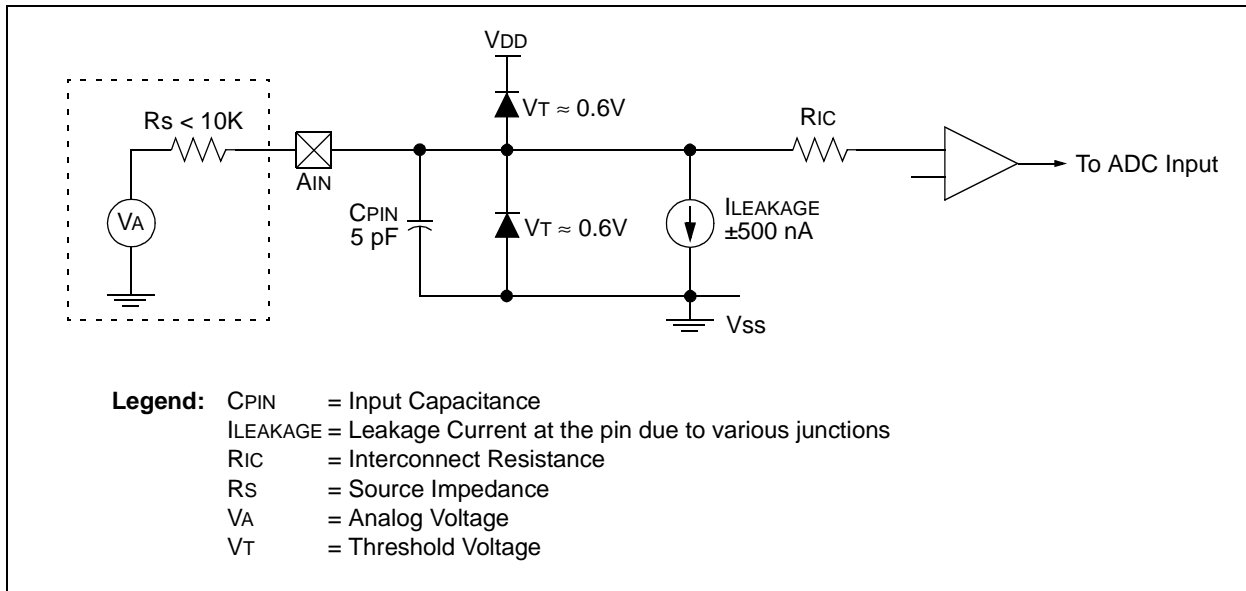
VDD

Rs < 10K

VT ≈ 0.6V

RIC

To ADC Input

AIN

VA

CPIN
5 pF

VT ≈ 0.6V

ILEAKAGE
±500 nA

Vss

**Legend:** CPIN = Input Capacitance
ILEAKAGE = Leakage Current at the pin due to various junctions
RIC = Interconnect Resistance
RS = Source Impedance
VA = Analog Voltage
VT = Threshold Voltage